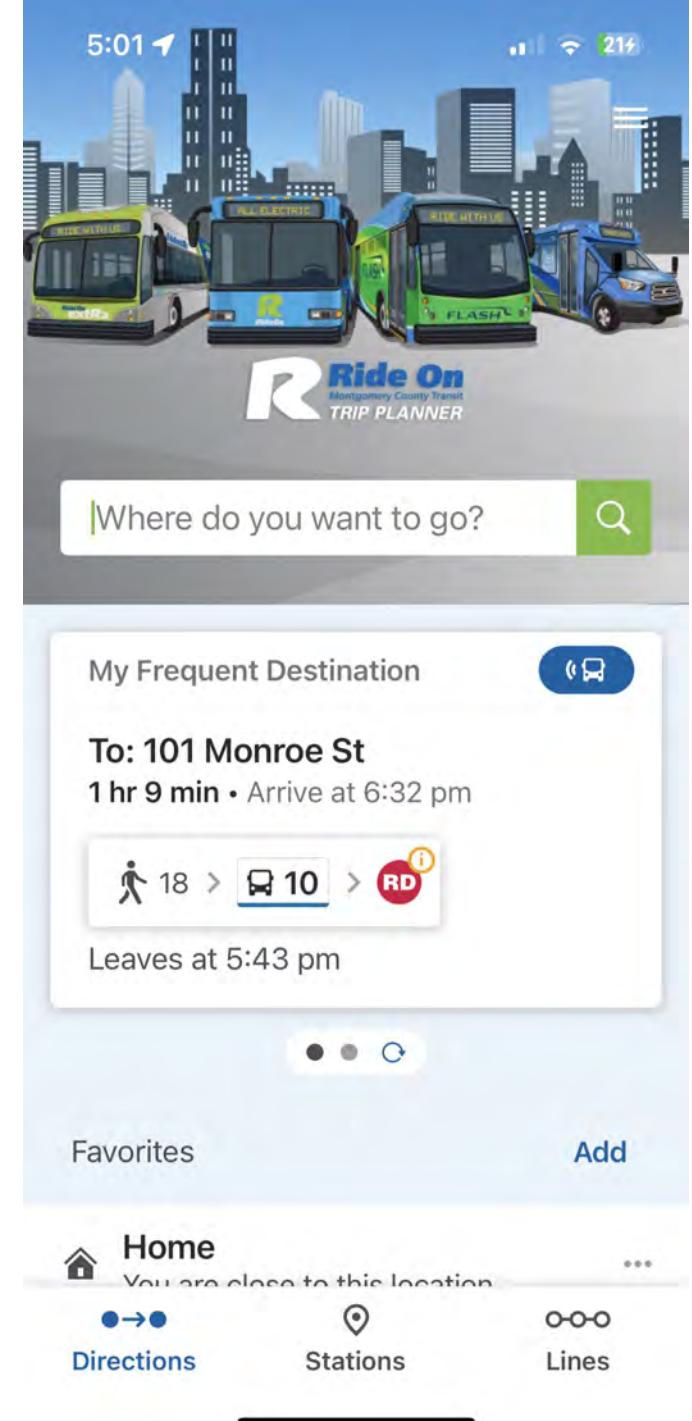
5:01

21

RIDE WITH US

ALL ELECTRIC

RIDE WITH US

extRa

FLASH

Ride On
Montgomery County Transit
TRIP PLANNER

Where do you want to go?

My Frequent Destination

To: 101 Monroe St
1 hr 9 min • Arrive at 6:32 pm

18 > 10 > RD

Leaves at 5:43 pm

Favorites Add

Home
You are close to this location

Directions Stations Lines